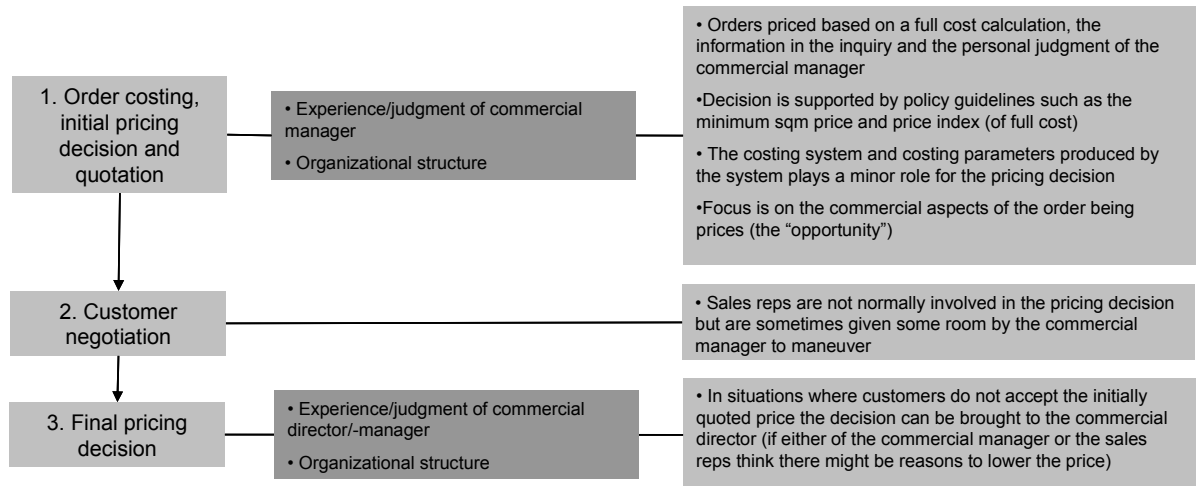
1. Order costing, initial pricing decision and quotation

• Experience/judgment of commercial manager

• Organizational structure

• Orders priced based on a full cost calculation, the information in the inquiry and the personal judgment of the commercial manager

•Decision is supported by policy guidelines such as the minimum sqm price and price index (of full cost)

• The costing system and costing parameters produced by the system plays a minor role for the pricing decision

•Focus is on the commercial aspects of the order being prices (the "opportunity")

2. Customer negotiation

• Sales reps are not normally involved in the pricing decision but are sometimes given some room by the commercial manager to maneuver

3. Final pricing decision

• Experience/judgment of commercial director/-manager

• Organizational structure

• In situations where customers do not accept the initially quoted price the decision can be brought to the commercial director (if either of the commercial manager or the sales reps think there might be reasons to lower the price)